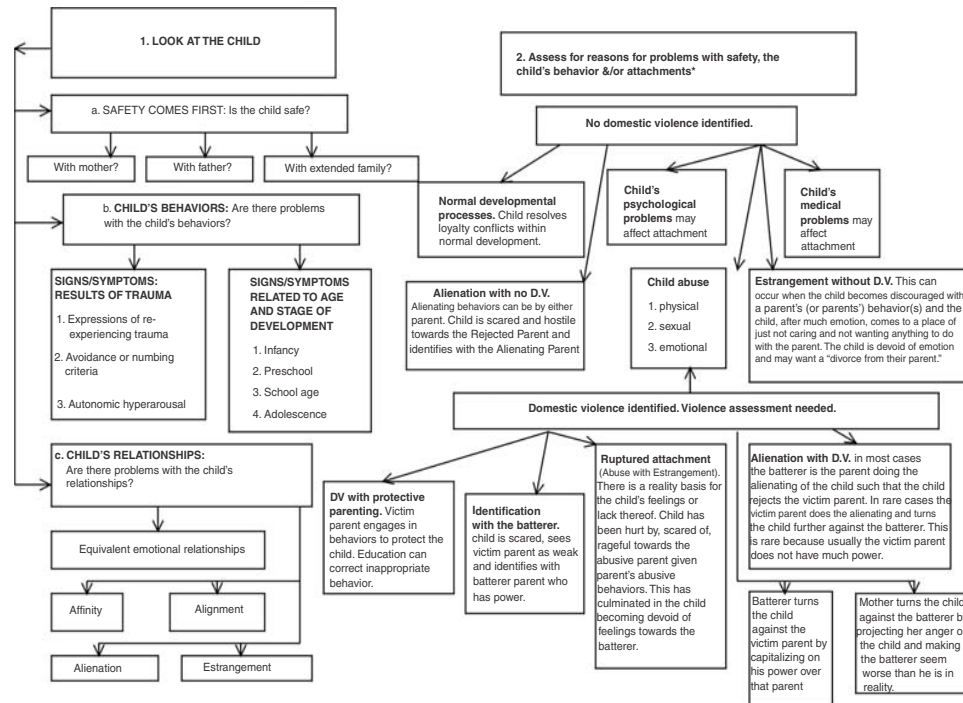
1. LOOK AT THE CHILD

a. SAFETY COMES FIRST: Is the child safe?

With mother?

With father?

With extended family?

b. CHILD'S BEHAVIORS: Are there problems with the child's behaviors?

SIGNS/SYMPTOMS: RESULTS OF TRAUMA

1. Expressions of re-experiencing trauma

2. Avoidance or numbing criteria

3. Autonomic hyperarousal

SIGNS/SYMPTOMS RELATED TO AGE AND STAGE OF DEVELOPMENT

1. Infancy

2. Preschool

3. School age

4. Adolescence

c. CHILD'S RELATIONSHIPS: Are there problems with the child's relationships?

Equivalent emotional relationships

Affinity

Alignment

Alienation

Estrangement

2. Assess for reasons for problems with safety, the child's behavior &/or attachments*

No domestic violence identified.

Normal developmental processes. Child resolves loyalty conflicts within normal development.

Child's psychological problems may affect attachment

Child's medical problems may affect attachment

Alienation with no D.V. Alienating behaviors can be by either parent. Child is scared and hostile towards the Rejected Parent and identifies with the Alienating Parent

Child abuse

1. physical

2. sexual

3. emotional

Estrangement without D.V. This can occur when the child becomes discouraged with a parent's (or parents') behavior(s) and the child, after much emotion, comes to a place of just not caring and not wanting anything to do with the parent. The child is devoid of emotion and may want a "divorce from their parent."

Domestic violence identified. Violence assessment needed.

DV with protective parenting. Victim parent engages in behaviors to protect the child. Education can correct inappropriate behavior.

Identification with the batterer. child is scared, sees victim parent as weak and identifies with batterer parent who has power.

Ruptured attachment (Abuse with Estrangement). There is a reality basis for the child's feelings or lack thereof. Child has been hurt by, scared of, rageful towards the abusive parent given parent's abusive behaviors. This has culminated in the child becoming devoid of feelings towards the batterer.

Alienation with D.V. in most cases the batterer is the parent doing the alienating of the child such that the child rejects the victim parent. In rare cases the victim parent does the alienating and turns the child further against the batterer. This is rare because usually the victim parent does not have much power.

Batterer turns the child against the victim parent by capitalizing on his power over that parent

Mother turns the child against the batterer b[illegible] projecting her anger o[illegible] the child and making the batterer seem worse than he is in reality.